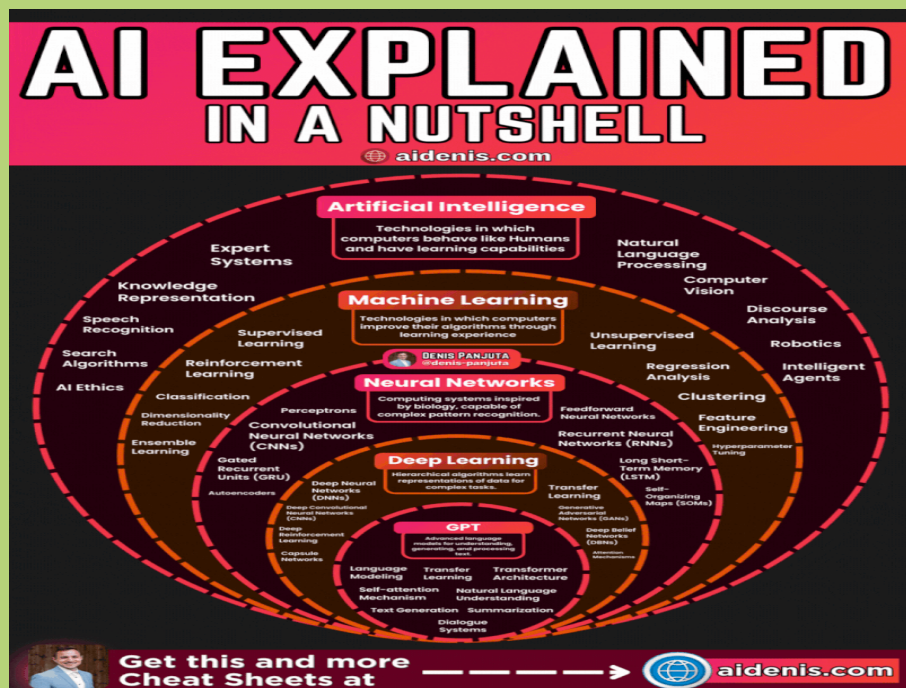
AI EXPLAINED
IN A NUTSHELL

aidenis.com

Artificial Intelligence

Technologies in which computers behave like Humans and have learning capabilities

Expert Systems

Natural Language Processing

Knowledge Representation

Computer Vision

Speech Recognition

Discourse Analysis

Search Algorithms

Robotics

AI Ethics

Intelligent Agents

Machine Learning

Technologies in which computers improve their algorithms through learning experience

Supervised Learning

Unsupervised Learning

Reinforcement Learning

Regression Analysis

Classification

Clustering

Dimensionality Reduction

Feature Engineering

Ensemble Learning

Hyperparameter Tuning

DENIS PANJUTA
@denis-panjuta

Neural Networks

Computing systems inspired by biology, capable of complex pattern recognition.

Perceptrons

Feedforward Neural Networks

Convolutional Neural Networks (CNNs)

Recurrent Neural Networks (RNNs)

Gated Recurrent Units (GRU)

Long Short-Term Memory (LSTM)

Autoencoders

Self-Organizing Maps (SOMs)

Deep Learning

Hierarchical algorithms learn representations of data for complex tasks.

Deep Neural Networks (DNNs)

Transfer Learning

Deep Convolutional Neural Networks (CNNs)

Generative Adversarial Networks (GANs)

Deep Reinforcement Learning

Deep Belief Networks (DBNs)

Capsule Networks

Attention Mechanisms

GPT

Advanced language models for understanding, generating, and processing text.

Language Modeling

Transfer Learning

Transformer Architecture

Self-attention Mechanism

Natural Language Understanding

Text Generation

Summarization

Dialogue Systems

Get this and more Cheat Sheets at

aidenis.com